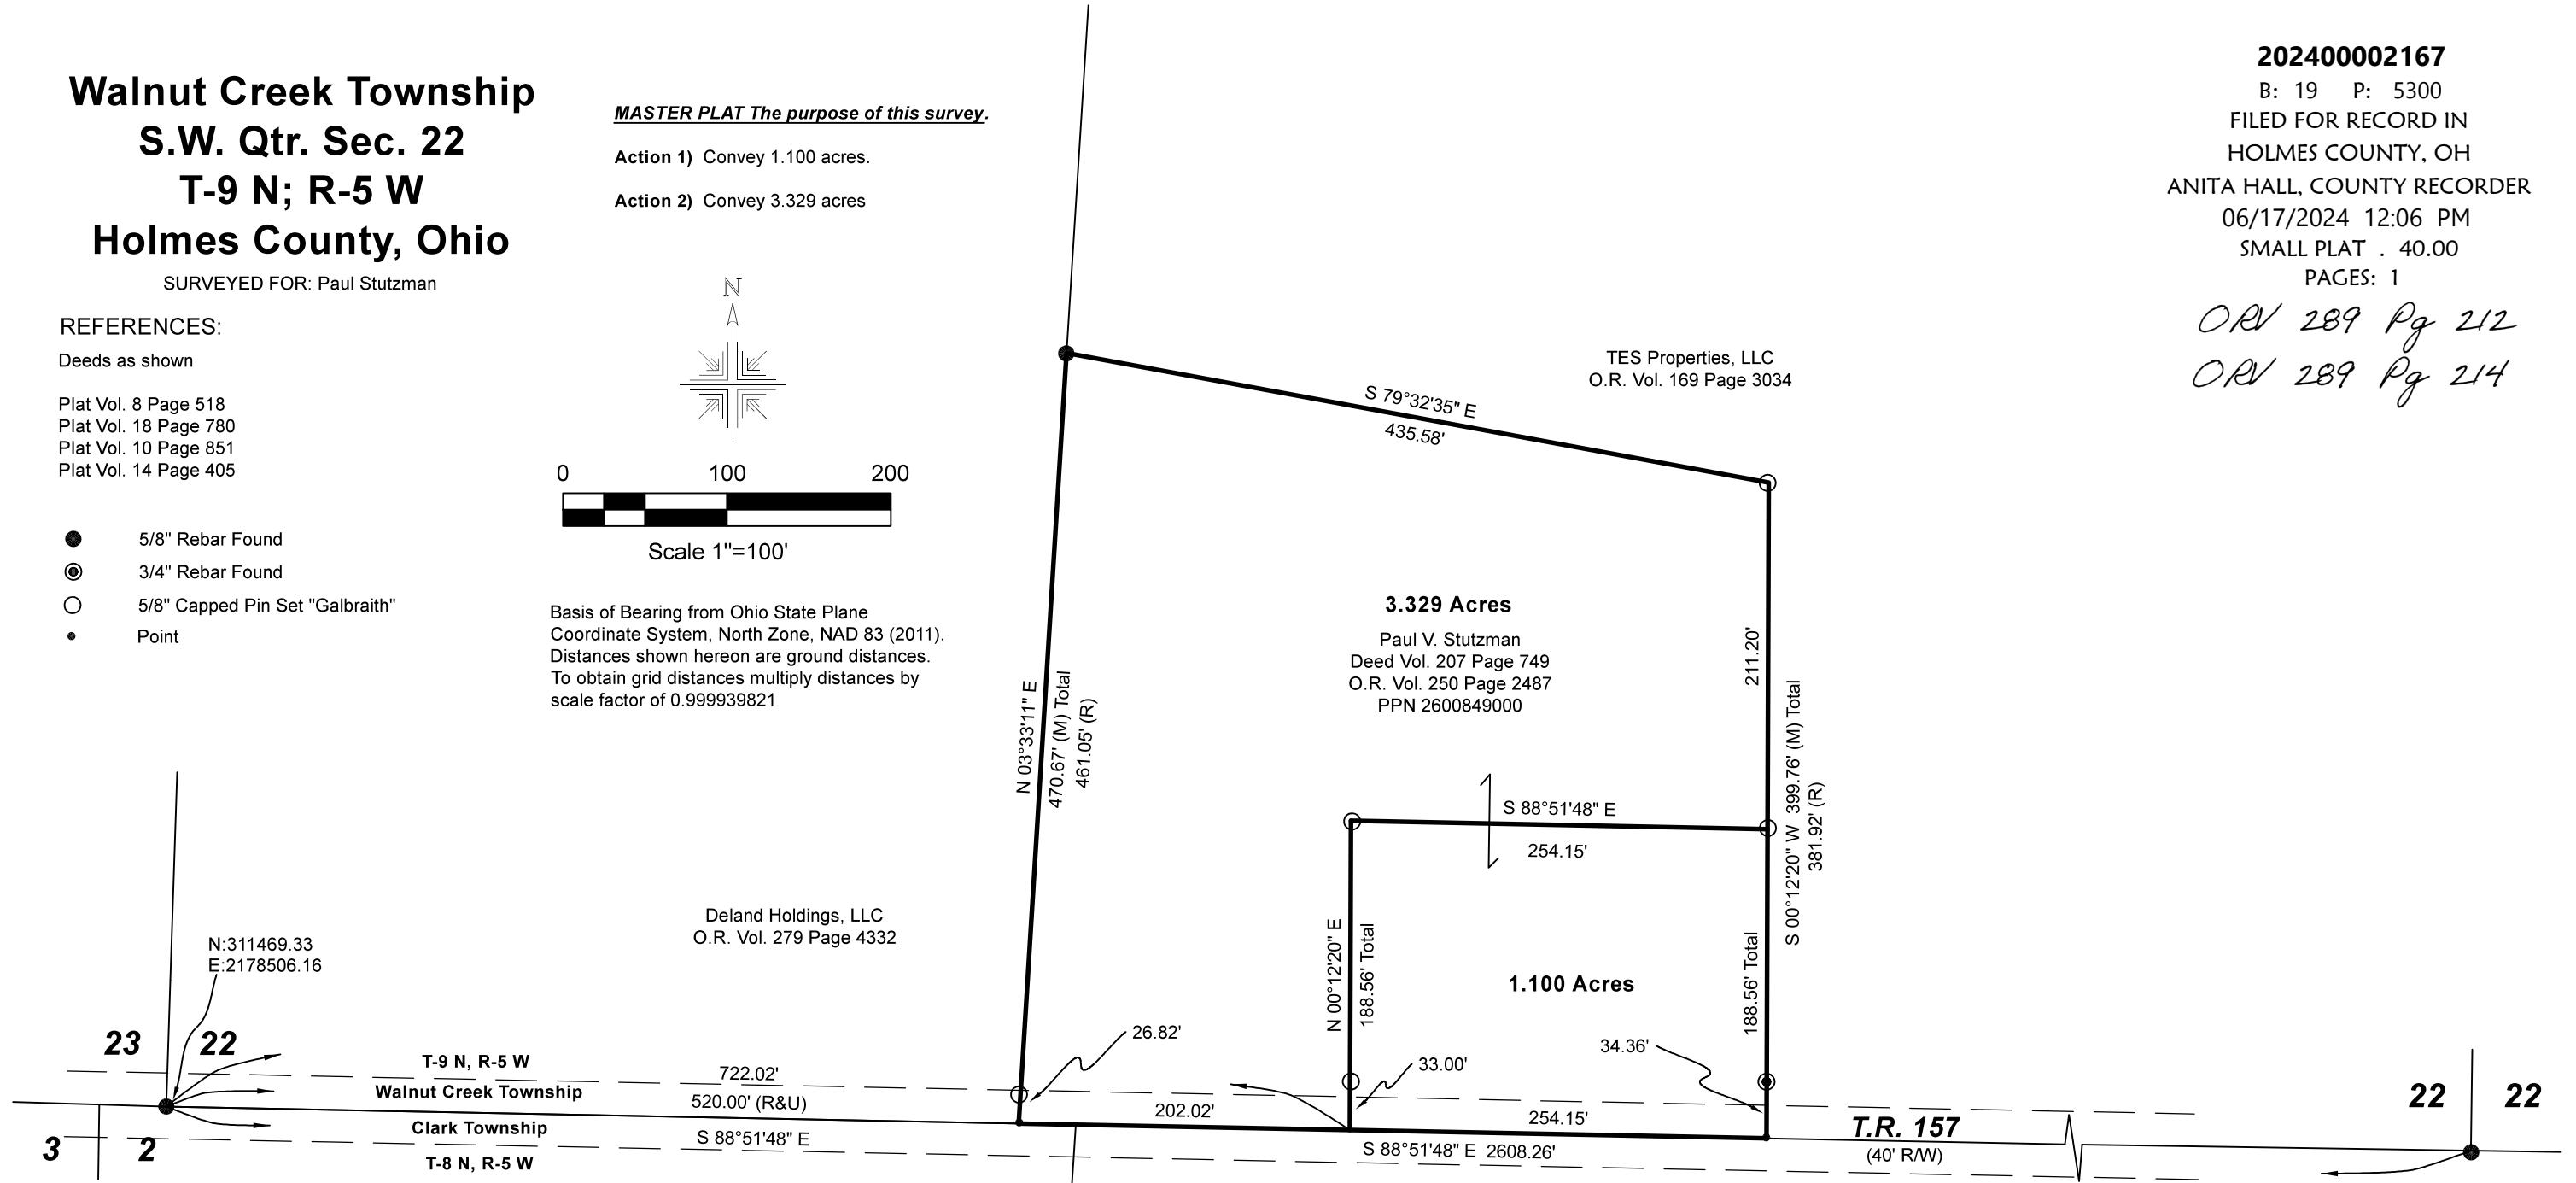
Walnut Creek Township
S.W. Qtr. Sec. 22
T-9 N; R-5 W
Holmes County, Ohio
SURVEYED FOR: Paul Stutzman

REFERENCES:
Deeds as shown

Plat Vol. 8 Page 518
Plat Vol. 18 Page 780
Plat Vol. 10 Page 851
Plat Vol. 14 Page 405

5/8" Rebar Found
3/4" Rebar Found
5/8" Capped Pin Set "Galbraith"
Point

MASTER PLAT The purpose of this survey.

Action 1) Convey 1.100 acres.

Action 2) Convey 3.329 acres

N

0 100 200

Scale 1"=100'

Basis of Bearing from Ohio State Plane Coordinate System, North Zone, NAD 83 (2011). Distances shown hereon are ground distances. To obtain grid distances multiply distances by scale factor of 0.999939821

202400002167
B: 19 P: 5300
FILED FOR RECORD IN
HOLMES COUNTY, OH
ANITA HALL, COUNTY RECORDER
06/17/2024 12:06 PM
SMALL PLAT . 40.00
PAGES: 1

ORV 289 Pg 212
ORV 289 Pg 214

TES Properties, LLC
O.R. Vol. 169 Page 3034

S 79°32'35" E
435.58'

3.329 Acres
Paul V. Stutzman
Deed Vol. 207 Page 749
O.R. Vol. 250 Page 2487
PPN 2600849000

211.20'

N 03°33'11" E
470.67' (M) Total
461.05' (R)

S 88°51'48" E
254.15'

S 00°12'20" W 399.76' (M) Total
381.92' (R)

Deland Holdings, LLC
O.R. Vol. 279 Page 4332

N:311469.33
E:2178506.16

N 00°12'20" E
188.56' Total

1.100 Acres

188.56' Total

26.82'
33.00'
34.36'

23 22
T-9 N, R-5 W
Walnut Creek Township
722.02'
520.00' (R&U)
Clark Township
S 88°51'48" E
T-8 N, R-5 W
3 2

202.02'
254.15'
S 88°51'48" E 2608.26'

T.R. 157
(40' R/W)

22 22